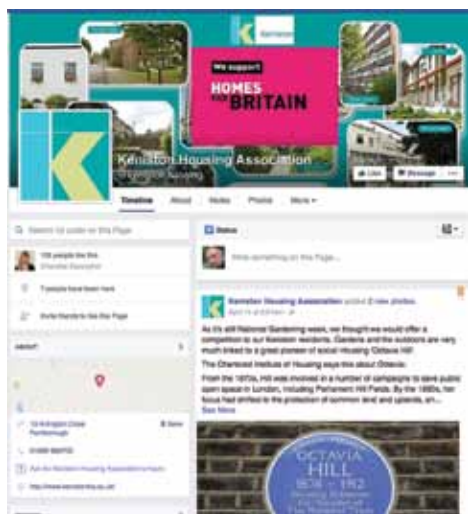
Keniston

We support
HOMES FOR BRITAIN

Keniston Housing Association
Charitable Society

Like
Message
...

Timeline
About
Videos
Photos
More ▾

Search for posts on this Page

156 people like this

7 people have been here

Invite friends to like this Page

ABOUT

13 Arlington Close
Farnborough

Ask for Keniston Housing Association's hours

http://www.keniston-ha.co.uk/

Status

Write something on this Page...

Keniston Housing Association added 2 new photos.

As it's still National Gardening week, we thought we would offer a competition to our Keniston residents. Gardens and the outdoors are very much linked to a great pioneer of social housing 'Octavia Hill'.

The Chartered Institute of Housing says this about Octavia:

From the 1870s, Hill was involved in a number of campaigns to save public open space in London, including Parliament Hill Fields. By the 1880s, her focus had shifted to the protection of common land and uplands, an...
See More

OCTAVIA
HILL
1838 – 1912
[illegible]